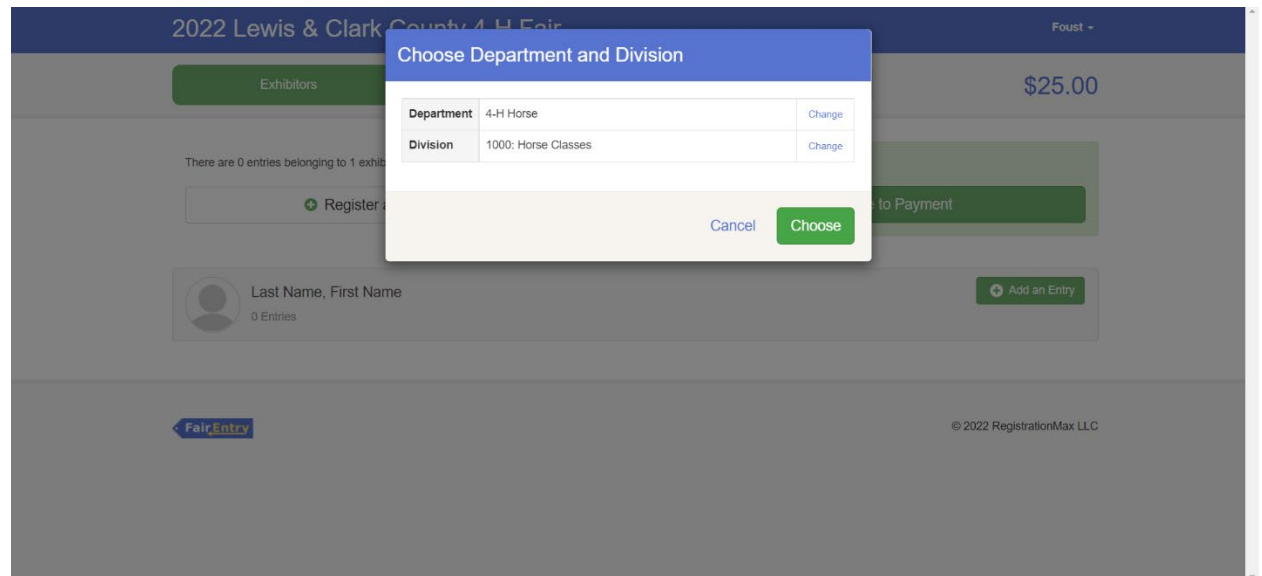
2022 Lewis & Clark County 4-H Fair

Foust

Exhibitors

$25.00

There are 0 entries belonging to 1 exhib

Register a

to Payment

Choose Department and Division

| Department | 4-H Horse | Change |
|---|---|---|
| Division | 1000: Horse Classes | Change |

Cancel

Choose

Last Name, First Name

0 Entries

Add an Entry

FairEntry

© 2022 RegistrationMax LLC